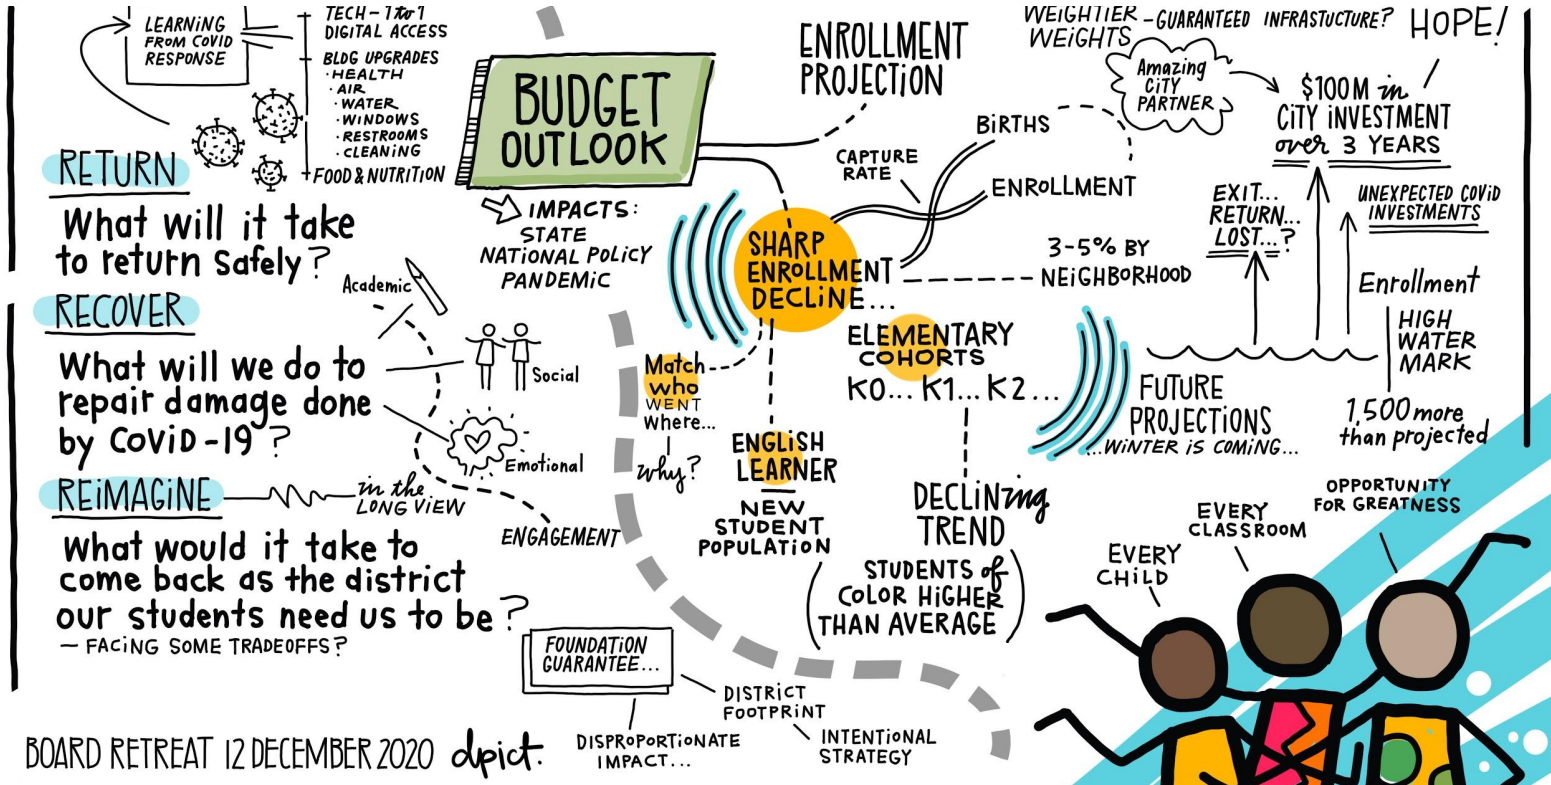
LEARNING FROM COVID RESPONSE

TECH - 1 to 1 DIGITAL ACCESS

BLDG UPGRADES
· HEALTH
· AIR
· WATER
· WINDOWS
· RESTROOMS
· CLEANING

FOOD & NUTRITION

RETURN
What will it take to return safely?

RECOVER
What will we do to repair damage done by COVID-19?

REIMAGINE
in the LONG VIEW
What would it take to come back as the district our students need us to be?
— FACING SOME TRADEOFFS?

Academic
Social
Emotional
ENGAGEMENT

BUDGET OUTLOOK

IMPACTS:
STATE
NATIONAL POLICY
PANDEMIC

ENROLLMENT PROJECTION

CAPTURE RATE
BIRTHS
ENROLLMENT

SHARP ENROLLMENT DECLINE...

3-5% BY NEIGHBORHOOD

Match who WENT Where... why?

ENGLISH LEARNER
NEW STUDENT POPULATION

ELEMENTARY COHORTS
K0... K1... K2...

DECLINING TREND
STUDENTS of COLOR HIGHER THAN AVERAGE

FUTURE PROJECTIONS
...WINTER IS COMING...

WEIGHTIER WEIGHTS
- GUARANTEED INFRASTUCTURE?
HOPE!
Amazing CITY PARTNER
$100M in CITY INVESTMENT over 3 YEARS

EXIT... RETURN... LOST...?
UNEXPECTED COVID INVESTMENTS
Enrollment
HIGH WATER MARK
1,500 more than projected

EVERY CHILD
EVERY CLASSROOM
OPPORTUNITY FOR GREATNESS

FOUNDATION GUARANTEE...
DISTRICT FOOTPRINT
DISPROPORTIONATE IMPACT...
INTENTIONAL STRATEGY

BOARD RETREAT 12 DECEMBER 2020 dpict.